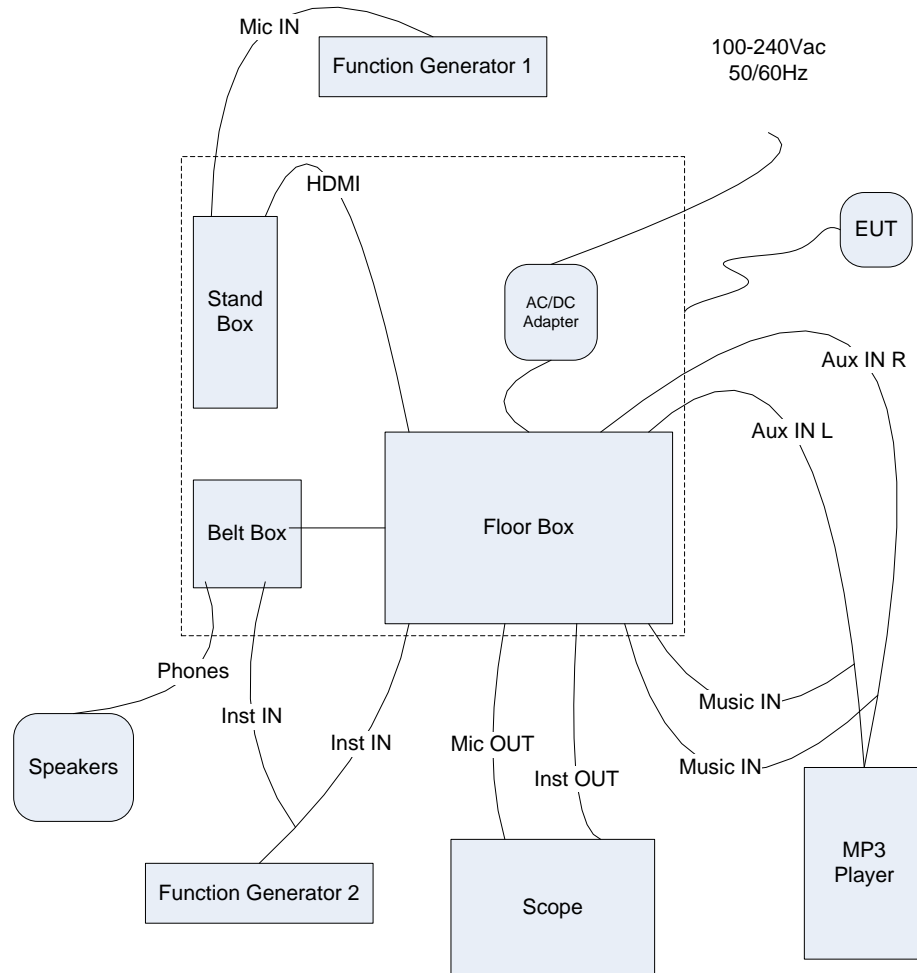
Mic IN

Function Generator 1

100-240Vac
50/60Hz

HDMI

EUT

Stand Box

AC/DC Adapter

Aux IN R

Aux IN L

Belt Box

Floor Box

Phones

Music IN

Inst IN

Inst IN

Mic OUT

Music IN

Speakers

Inst OUT

MP3 Player

Function Generator 2

Scope